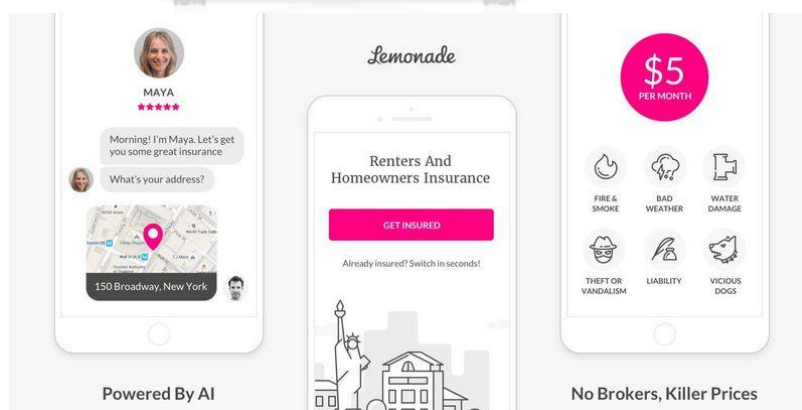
MAYA
★★★★★

Morning! I'm Maya. Let's get you some great insurance

What's your address?

150 Broadway, New York

Powered By AI

Lemonade

Renters And Homeowners Insurance

GET INSURED

Already insured? Switch in seconds!

$5
PER MONTH

FIRE & SMOKE
BAD WEATHER
WATER DAMAGE
THEFT OR VANDALISM
LIABILITY
VICIOUS DOGS

No Brokers, Killer Prices